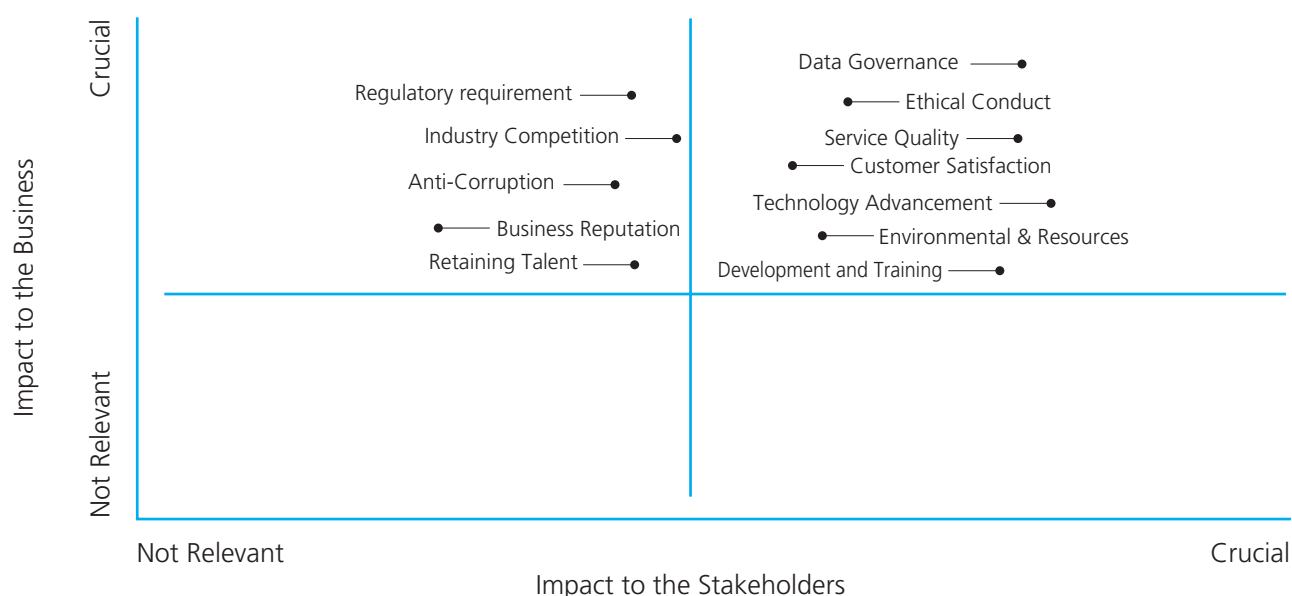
Impact to the Business

Crucial

Not Relevant

Regulatory requirement

Industry Competition

Anti-Corruption

Business Reputation

Retaining Talent

Data Governance

Ethical Conduct

Service Quality

Customer Satisfaction

Technology Advancement

Environmental & Resources

Development and Training

Not Relevant

Crucial

Impact to the Stakeholders